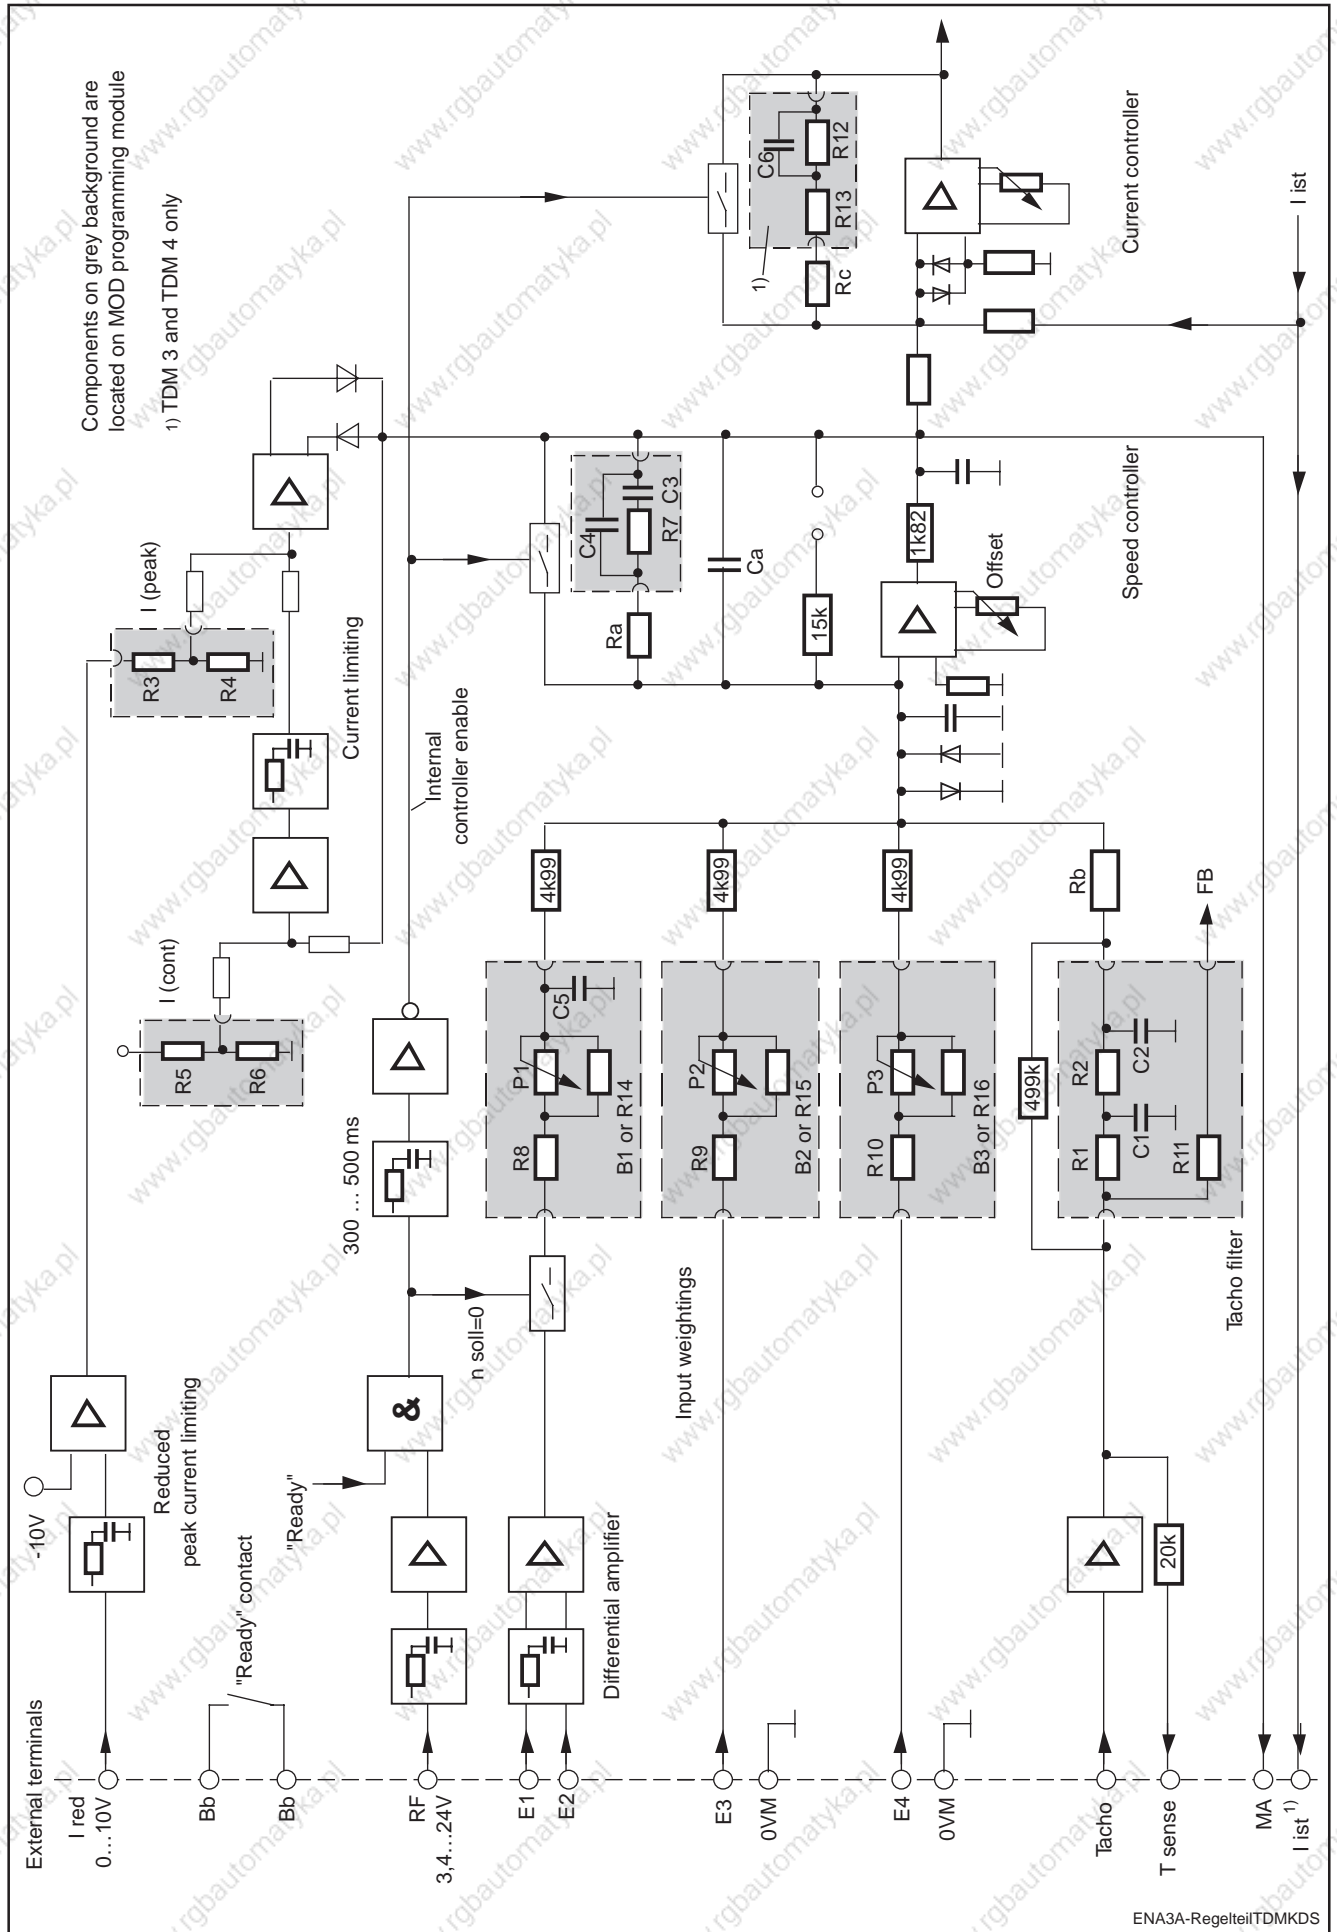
Components on grey background are located on MOD programming module

1) TDM 3 and TDM 4 only

External terminals

I red 0…10V

Bb

Bb

RF 3,4…24V

E1

E2

E3

0VM

E4

0VM

Tacho

T sense

MA

I ist $^{1)}$

-10V

Reduced peak current limiting

"Ready" contact

"Ready"

&

Differential amplifier

n soll=0

300 … 500 ms

Input weightings

Tacho filter

20k

R5

R6

I (cont)

R3

R4

I (peak)

Current limiting

Internal controller enable

R8

P1

B1 or R14

C5

4k99

R9

P2

B2 or R15

4k99

R10

P3

B3 or R16

4k99

R1

C1

R2

C2

R11

499k

Rb

FB

Ra

C4

R7

C3

Ca

15k

Offset

1k82

Speed controller

Rc

1)

R13

R12

C6

Current controller

I ist

ENA3A-RegelteilTDMKDS